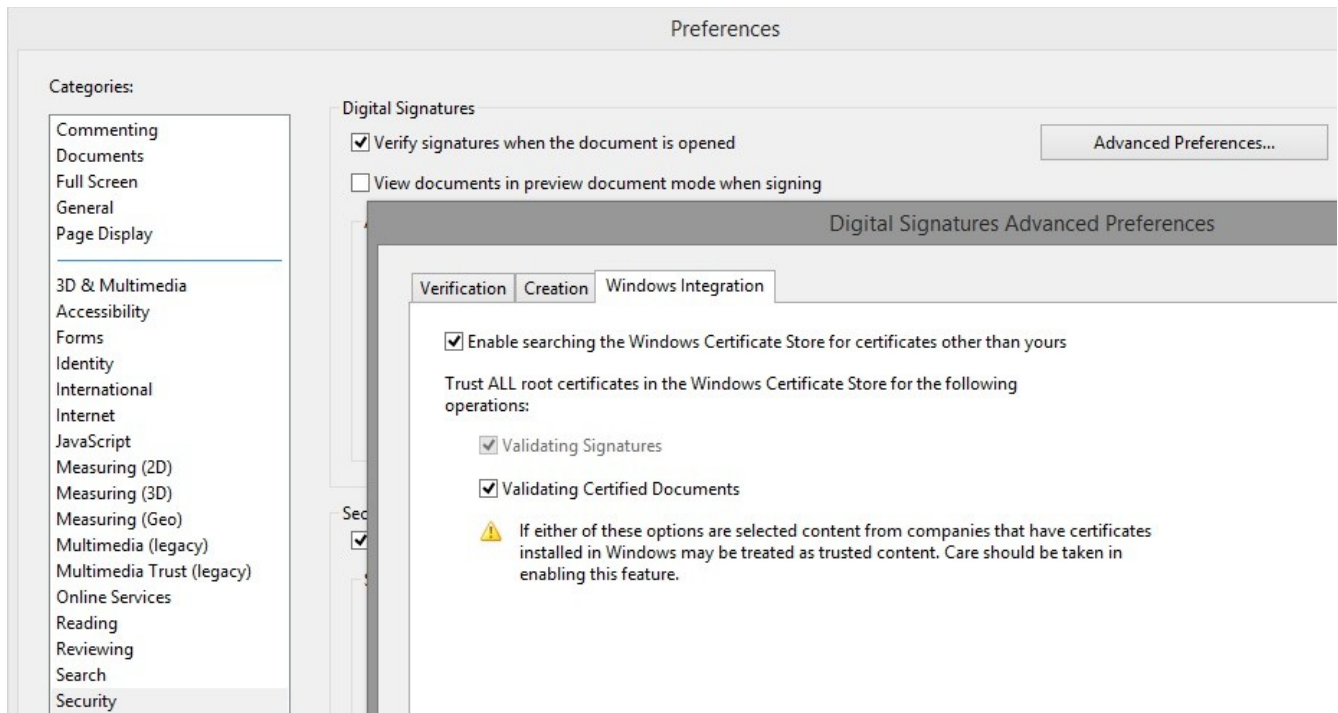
Preferences

Categories:

Commenting
Documents
Full Screen
General
Page Display

3D & Multimedia
Accessibility
Forms
Identity
International
Internet
JavaScript
Measuring (2D)
Measuring (3D)
Measuring (Geo)
Multimedia (legacy)
Multimedia Trust (legacy)
Online Services
Reading
Reviewing
Search
Security

Digital Signatures

Verify signatures when the document is opened

Advanced Preferences...

View documents in preview document mode when signing

Sec

Digital Signatures Advanced Preferences

Verification | Creation | Windows Integration

Enable searching the Windows Certificate Store for certificates other than yours

Trust ALL root certificates in the Windows Certificate Store for the following operations:

Validating Signatures

Validating Certified Documents

If either of these options are selected content from companies that have certificates installed in Windows may be treated as trusted content. Care should be taken in enabling this feature.